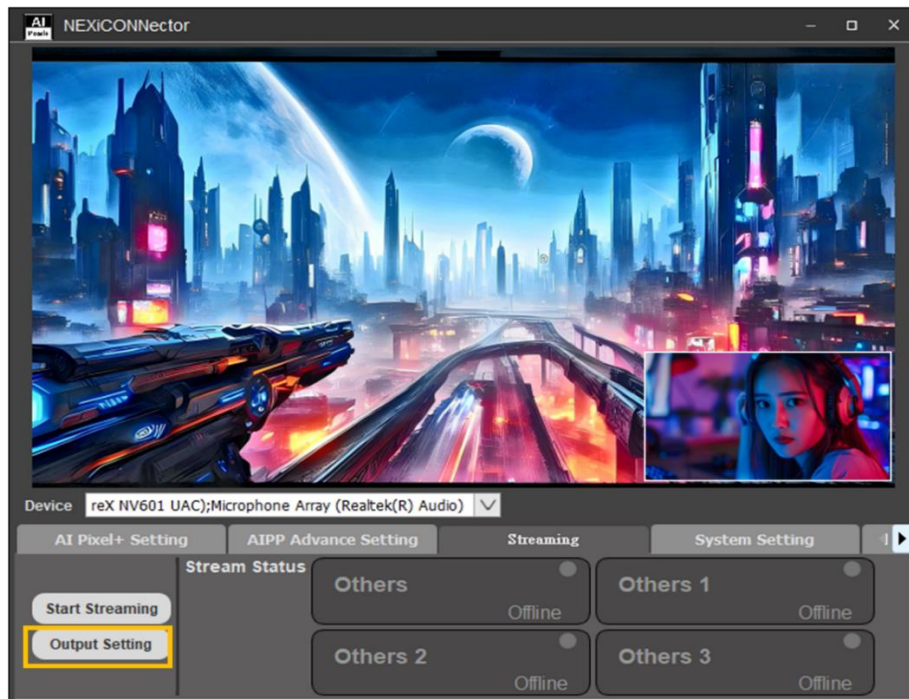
AI Pixels NEXiCONNector

Device reX NV601 UAC);Microphone Array (Realtek(R) Audio)

AI Pixel+ Setting
AIPP Advance Setting
Streaming
System Setting

Stream Status

Start Streaming
Output Setting

Others
Offline
Others 1
Offline
Others 2
Offline
Others 3
Offline